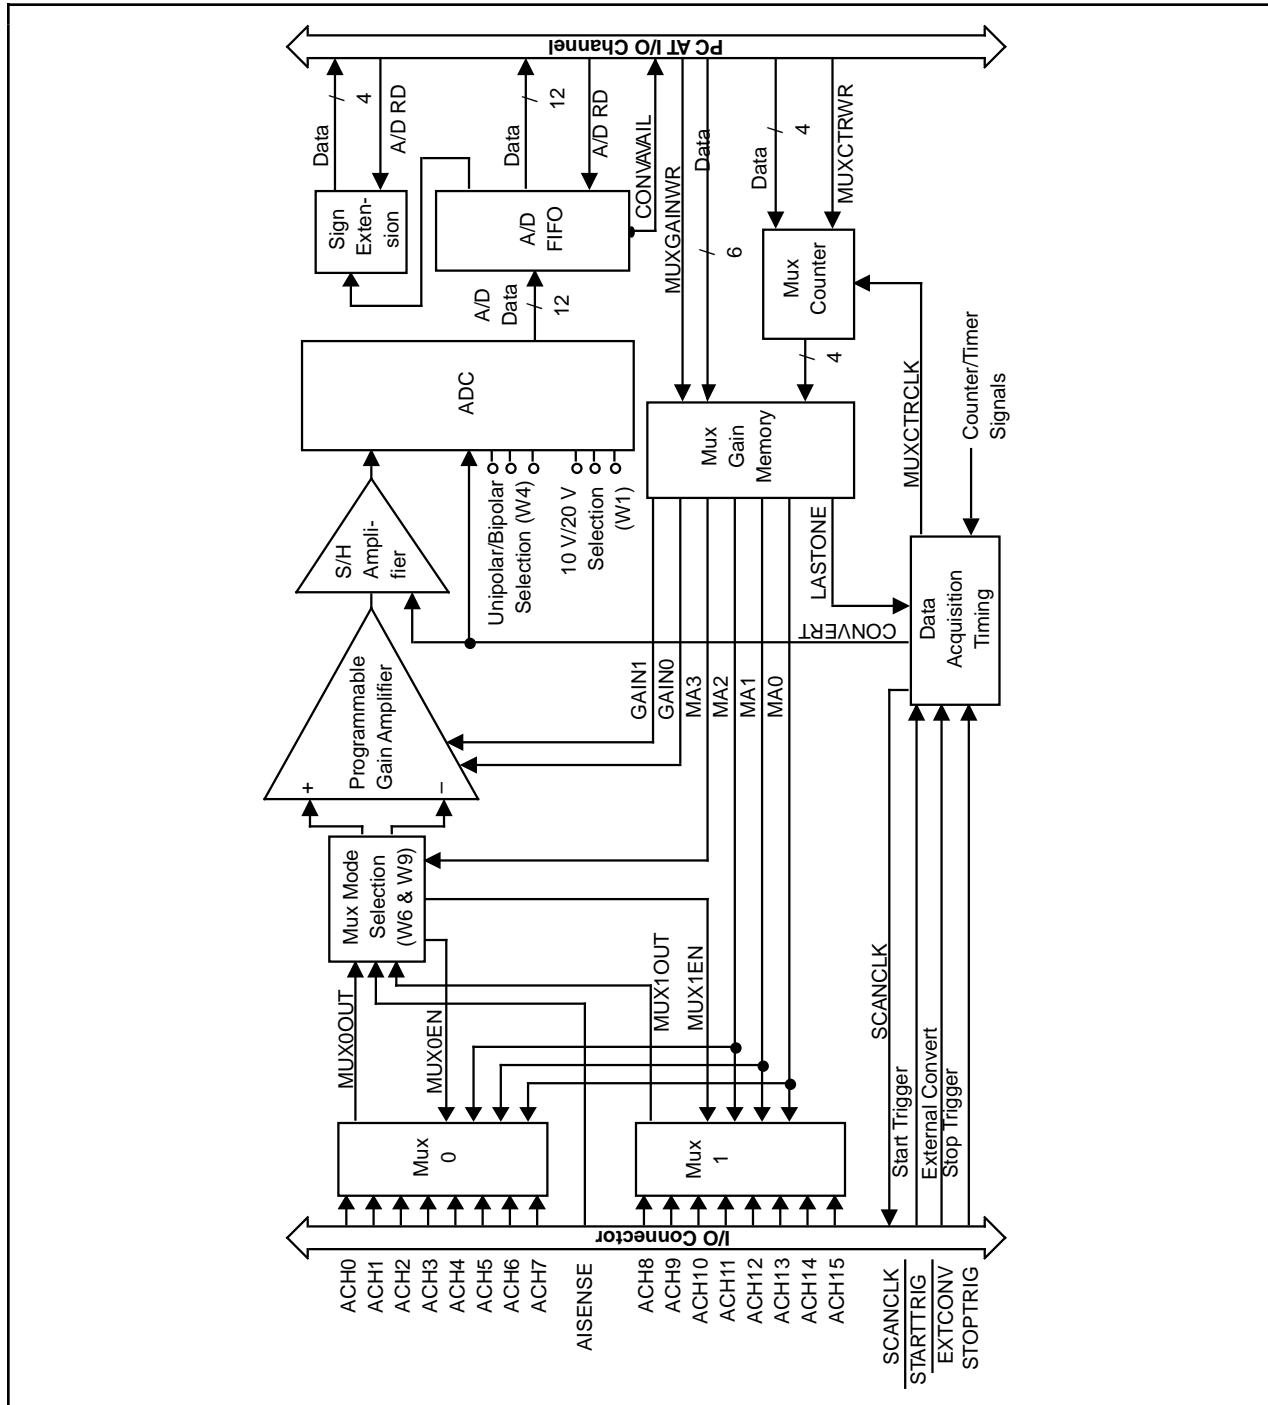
PC AT I/O Channel

Data
4
A/D RD
Sign Extension

Data
12
A/D RD
CONVAVAIL
A/D FIFO

MUXGAINWR
Data
6

Data
4
MUXCTRWR
Mux Counter
4

A/D Data
12

ADC

Unipolar/Bipolar Selection (W4)
10 V/20 V Selection (W1)

Mux Gain Memory

S/H Amplifier

LASTONE

MUXCTRCLK
Counter/Timer Signals

Data Acquisition Timing

CONVERT

Programmable Gain Amplifier
+
–

GAIN1
GAIN0
MA3
MA2
MA1
MA0

Mux Mode Selection (W6 & W9)

MUX0OUT
MUX0EN
MUX1OUT
MUX1EN

SCANCLK
Start Trigger
External Convert
Stop Trigger

Mux 0

Mux 1

I/O Connector

ACH0
ACH1
ACH2
ACH3
ACH4
ACH5
ACH6
ACH7
AISENSE
ACH8
ACH9
ACH10
ACH11
ACH12
ACH13
ACH14
ACH15
SCANCLK
$\overline{\text{STARTTRIG}}$
$\overline{\text{EXTCONV}}$
STOPTRIG